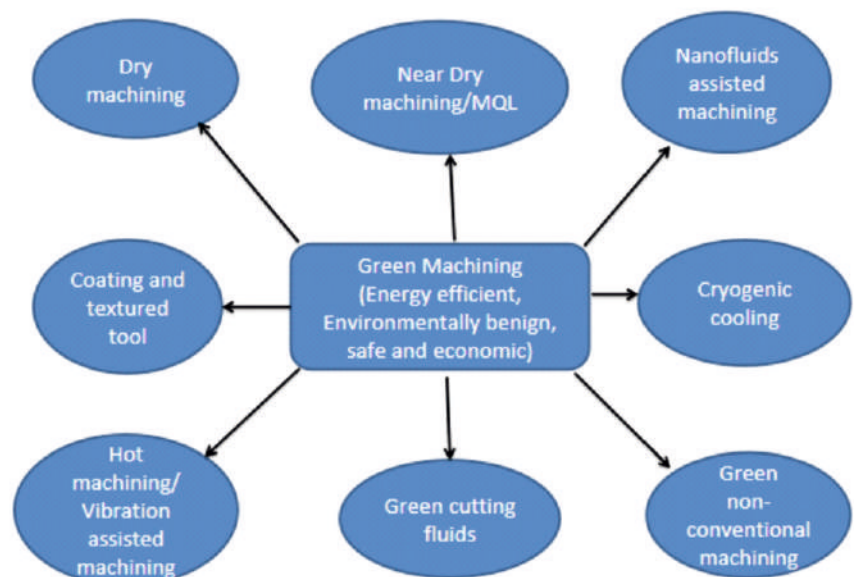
Dry machining

Near Dry machining/MQL

Nanofluids assisted machining

Coating and textured tool

Green Machining (Energy efficient, Environmentally benign, safe and economic)

Cryogenic cooling

Hot machining/ Vibration assisted machining

Green cutting fluids

Green non-conventional machining